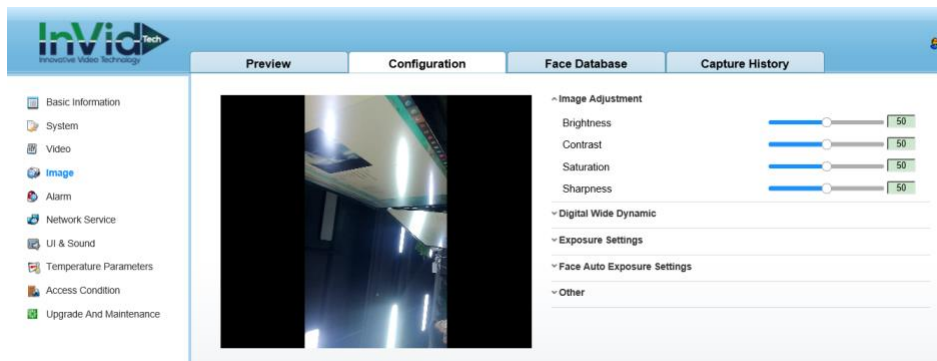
InVid Tech
Innovative Video Technology

Preview | Configuration | Face Database | Capture History

Basic Information
System
Video
Image
Alarm
Network Service
UI & Sound
Temperature Parameters
Access Condition
Upgrade And Maintenance

^ Image Adjustment
Brightness 50
Contrast 50
Saturation 50
Sharpness 50
˅ Digital Wide Dynamic
˅ Exposure Settings
˅ Face Auto Exposure Settings
˅ Other